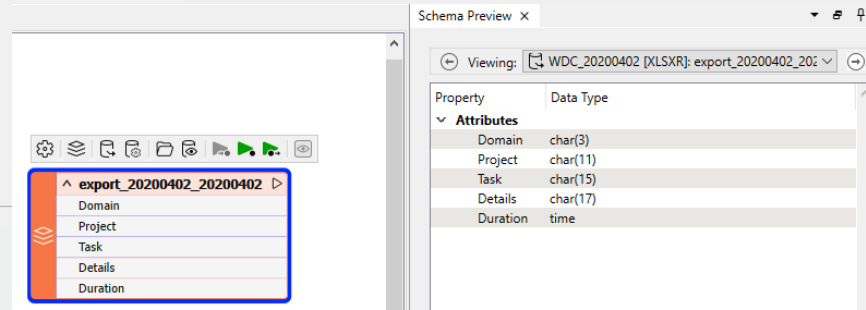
export_20200402_20200402
Domain
Project
Task
Details
Duration

Schema Preview ×

Viewing: WDC_20200402 [XLSXR]: export_20200402_202

| Property | Data Type |
|---|---|
| Attributes | |
| Domain | char(3) |
| Project | char(11) |
| Task | char(15) |
| Details | char(17) |
| Duration | time |